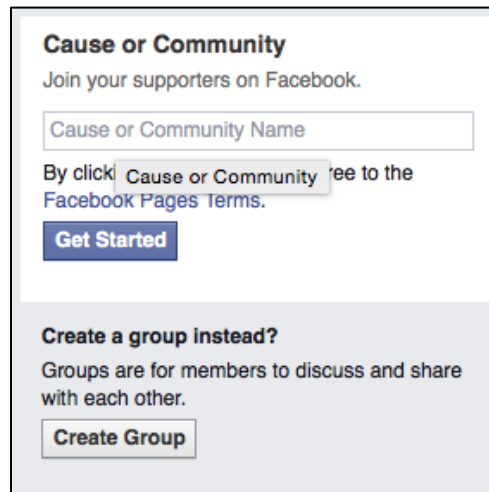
Cause or Community

Join your supporters on Facebook.

Cause or Community Name

By click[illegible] Cause or Community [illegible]ree to the Facebook Pages Terms.

Get Started

Create a group instead?

Groups are for members to discuss and share with each other.

Create Group